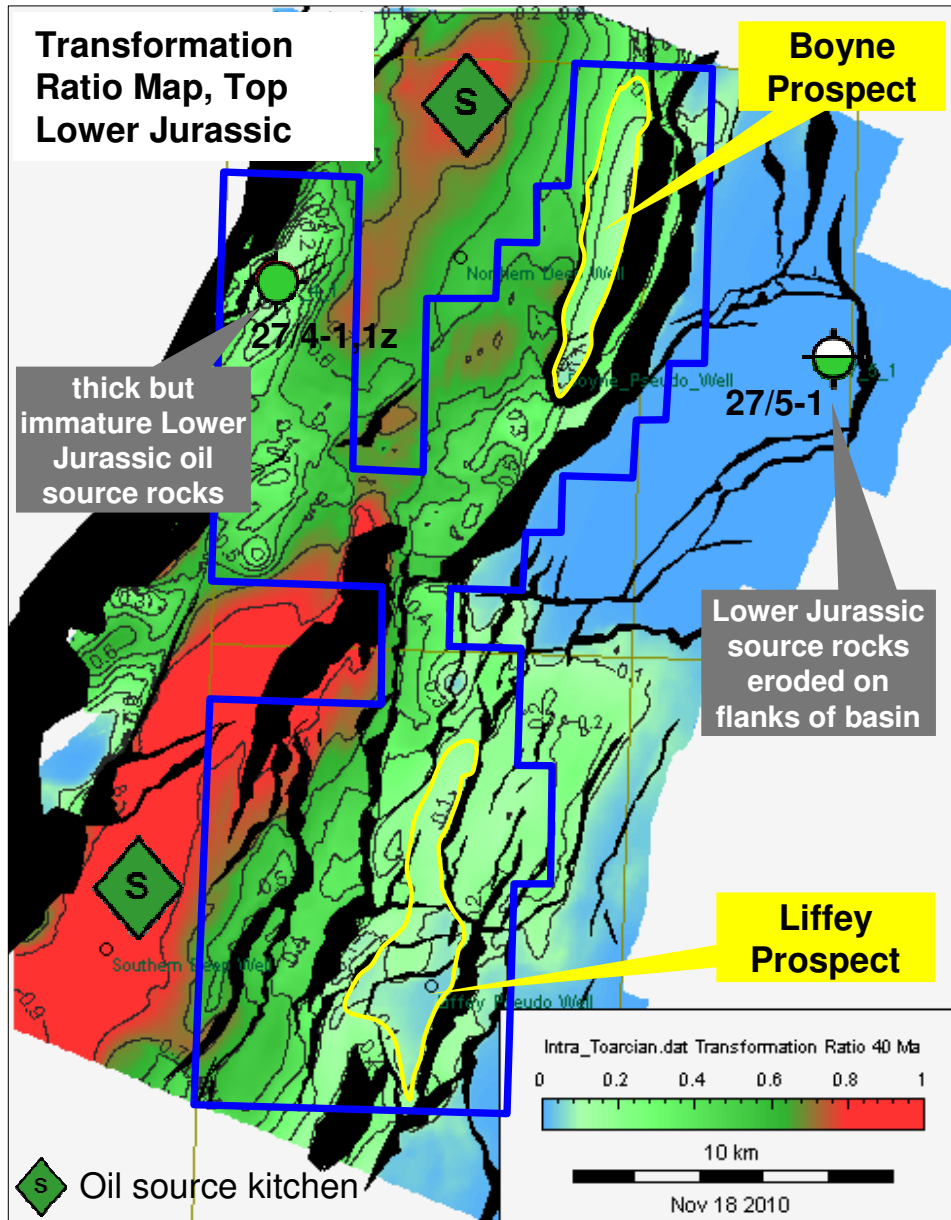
Transformation Ratio Map, Top Lower Jurassic

S

Boyne Prospect

Northern Deep Well

27/4-1,1z

thick but immature Lower Jurassic oil source rocks

Boyne_Pseudo_Well

27/5-1

Lower Jurassic source rocks eroded on flanks of basin

S

Southern Deep Well

Liffey Prospect

Liffey Pseudo Well

Intra_Toarcian.dat Transformation Ratio 40 Ma

0 0.2 0.4 0.6 0.8 1

10 km

Nov 18 2010

S Oil source kitchen